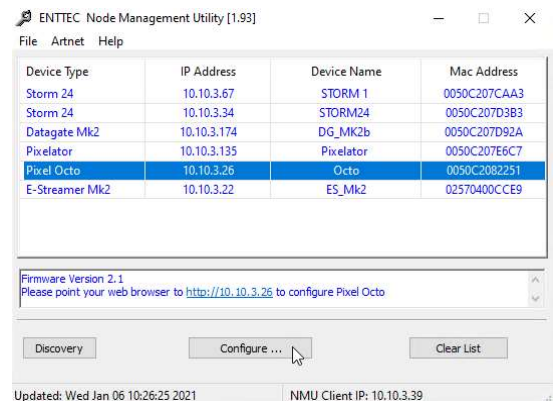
ENTTEC Node Management Utility [1.93]

File Artnet Help

| Device Type | IP Address | Device Name | Mac Address |
|---|---|---|---|
| Storm 24 | 10.10.3.67 | STORM 1 | 0050C207CAA3 |
| Storm 24 | 10.10.3.34 | STORM24 | 0050C207D3B3 |
| Datagate Mk2 | 10.10.3.174 | DG_MK2b | 0050C207D92A |
| Pixelator | 10.10.3.135 | Pixelator | 0050C207E6C7 |
| Pixel Octo | 10.10.3.26 | Octo | 0050C2082251 |
| E-Streamer Mk2 | 10.10.3.22 | ES_Mk2 | 02570400CCE9 |

Firmware Version 2.1
Please point your web browser to http://10.10.3.26 to configure Pixel Octo

Discovery

Configure ...

Clear List

Updated: Wed Jan 06 10:26:25 2021

NMU Client IP: 10.10.3.39